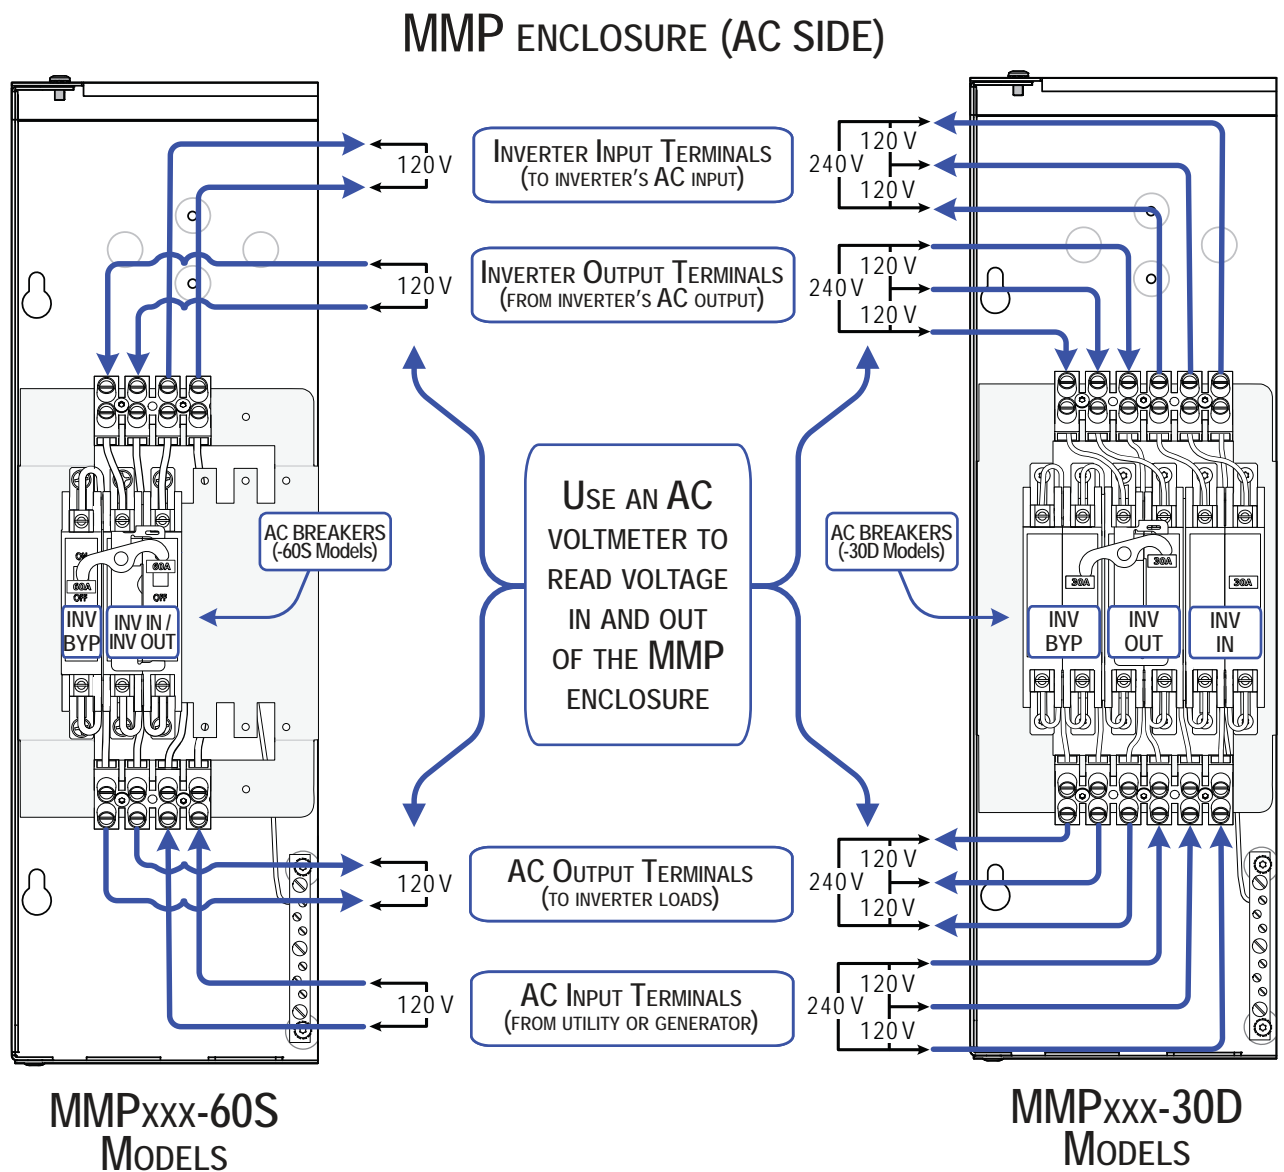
MMP ENCLOSURE (AC SIDE)

120 V

INVERTER INPUT TERMINALS
(TO INVERTER'S AC INPUT)

120 V
240 V
120 V

120 V

INVERTER OUTPUT TERMINALS
(FROM INVERTER'S AC OUTPUT)

120 V
240 V
120 V

AC BREAKERS
(-60S Models)

60A
OFF
60A
OFF

INV BYP

INV IN / INV OUT

USE AN AC VOLTMETER TO READ VOLTAGE IN AND OUT OF THE MMP ENCLOSURE

AC BREAKERS
(-30D Models)

30A
30A
30A

INV BYP

INV OUT

INV IN

120 V

AC OUTPUT TERMINALS
(TO INVERTER LOADS)

120 V
240 V
120 V

120 V

AC INPUT TERMINALS
(FROM UTILITY OR GENERATOR)

120 V
240 V
120 V

MMPxxx-60S MODELS

MMPxxx-30D MODELS